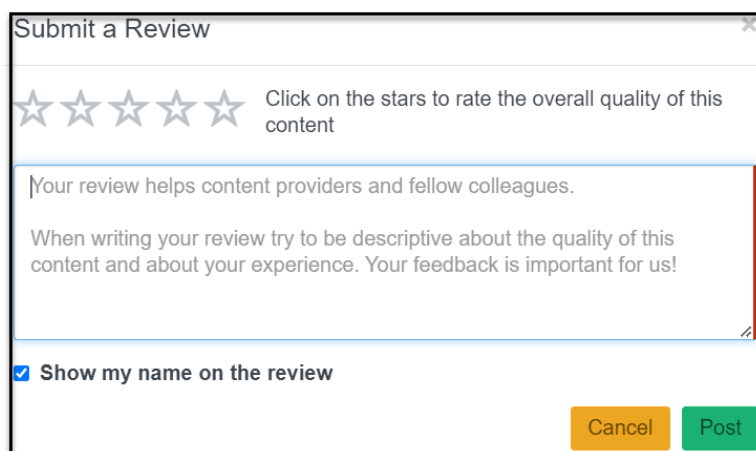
Submit a Review

×

Click on the stars to rate the overall quality of this content

Your review helps content providers and fellow colleagues.

When writing your review try to be descriptive about the quality of this content and about your experience. Your feedback is important for us!

Show my name on the review

Cancel

Post